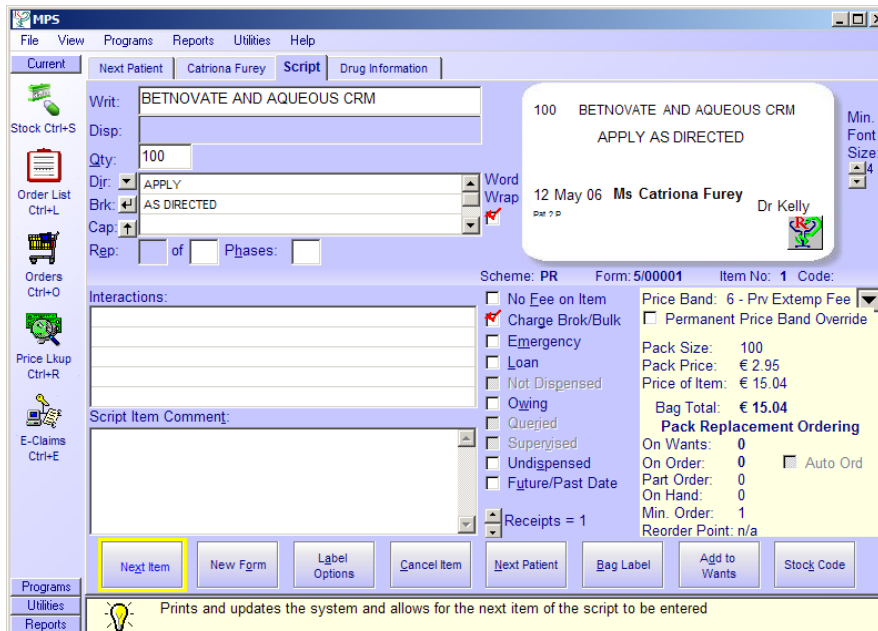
MPS

File View Programs Reports Utilities Help

Current

Stock Ctrl+S

Order List Ctrl+L

Orders Ctrl+O

Price Lkup Ctrl+R

E-Claims Ctrl+E

Programs
Utilities
Reports

Next Patient | Catriona Furey | Script | Drug Information

Writ: BETNOVATE AND AQUEOUS CRM
Disp:
Qty: 100
Dir: APPLY
Brk: AS DIRECTED
Cap:
Rep: of Phases:

Word Wrap

100 BETNOVATE AND AQUEOUS CRM
APPLY AS DIRECTED
12 May 06 Ms Catriona Furey
Pat 2 P
Dr Kelly

Min. Font Size 4

Scheme: PR Form: 5/00001 Item No: 1 Code:

Interactions:

Script Item Comment:

No Fee on Item
Charge Brok/Bulk
Emergency
Loan
Not Dispensed
Owing
Queried
Supervised
Undispensed
Future/Past Date

Receipts = 1

Price Band: 6 - Prv Extemp Fee
Permanent Price Band Override

Pack Size: 100
Pack Price: € 2.95
Price of Item: € 15.04
Bag Total: € 15.04
Pack Replacement Ordering
On Wants: 0
On Order: 0 Auto Ord
Part Order: 0
On Hand: 0
Min. Order: 1
Reorder Point: n/a

Next Item | New Form | Label Options | Cancel Item | Next Patient | Bag Label | Add to Wants | Stock Code

Prints and updates the system and allows for the next item of the script to be entered